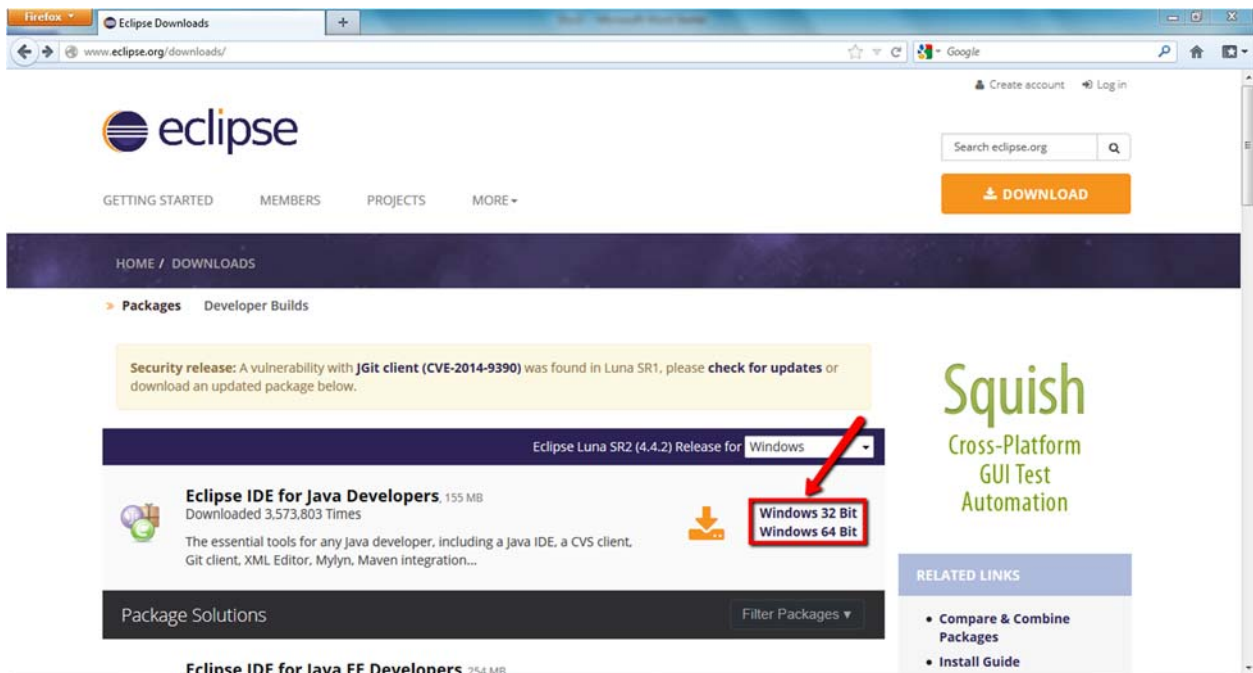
Firefox
Eclipse Downloads
+
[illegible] - Microsoft Word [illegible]
www.eclipse.org/downloads/
Google

Create account Log in

eclipse

Search eclipse.org

DOWNLOAD

GETTING STARTED MEMBERS PROJECTS MORE

HOME / DOWNLOADS

» Packages Developer Builds

Security release: A vulnerability with JGit client (CVE-2014-9390) was found in Luna SR1, please check for updates or download an updated package below.

Eclipse Luna SR2 (4.4.2) Release for Windows

Eclipse IDE for Java Developers, 155 MB
Downloaded 3,573,803 Times
The essential tools for any Java developer, including a Java IDE, a CVS client, Git client, XML Editor, Mylyn, Maven integration...

Windows 32 Bit
Windows 64 Bit

Package Solutions
Filter Packages ▾

Eclipse IDE for Java EE Developers, 254 MB

Squish
Cross-Platform GUI Test Automation

RELATED LINKS
• Compare & Combine Packages
• Install Guide